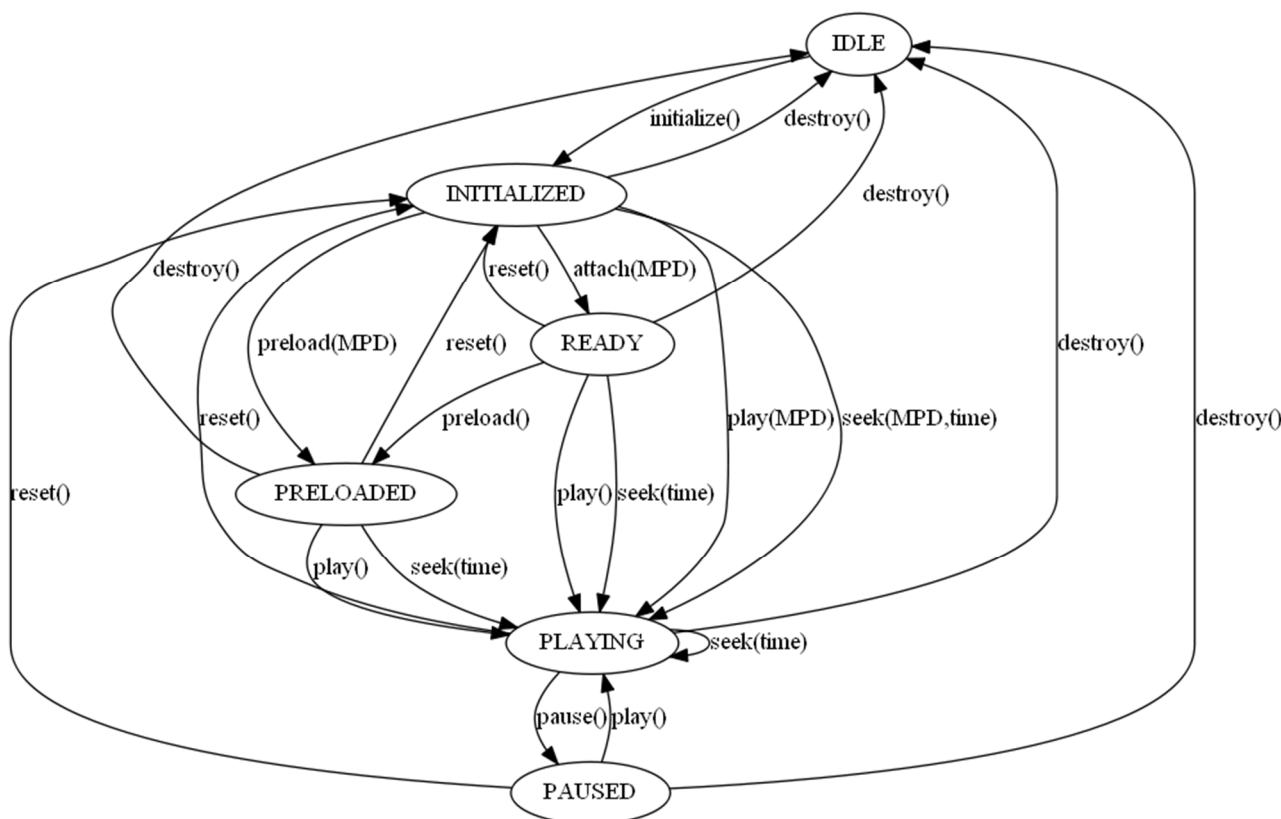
IDLE

initialize()

destroy()

INITIALIZED

destroy()

destroy()

reset()

attach(MPD)

preload(MPD)

reset()

READY

destroy()

reset()

preload()

play(MPD)

seek(MPD,time)

destroy()

reset()

PRELOADED

play()

seek(time)

play()

seek(time)

PLAYING

seek(time)

pause()

play()

PAUSED